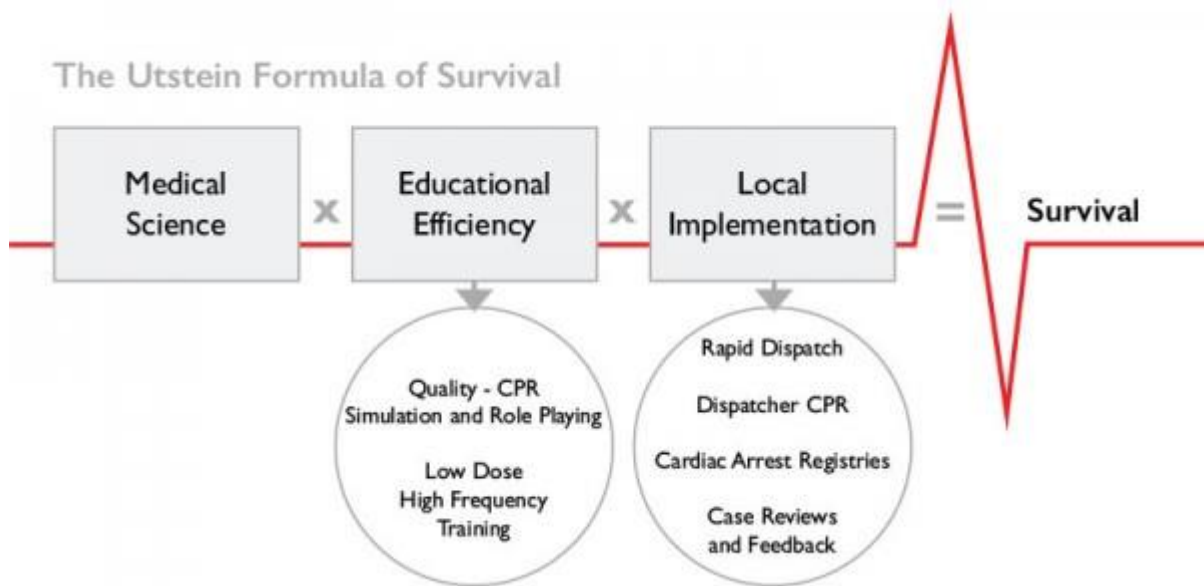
The Utstein Formula of Survival

Medical Science

x

Educational Efficiency

x

Local Implementation

=

Survival

Quality - CPR
Simulation and Role Playing

Low Dose
High Frequency
Training

Rapid Dispatch

Dispatcher CPR

Cardiac Arrest Registries

Case Reviews
and Feedback